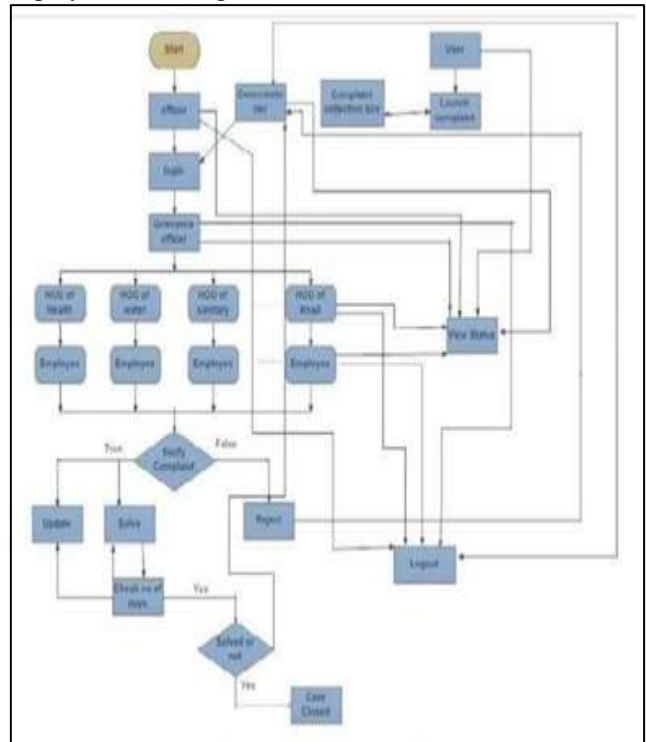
Start

officer

Grievance cell

Complaint collection box

User

Launch complaint

login

Grievance officer

HOD of health

HOD of water

HOD of sanitary

HOD of Road

View Status

Employee

Employee

Employee

Employee

Verify Complaint

True

False

Update

Solve

Reject

Check no of days

Yes

Logout

Solved or not

Yes

Case Closed